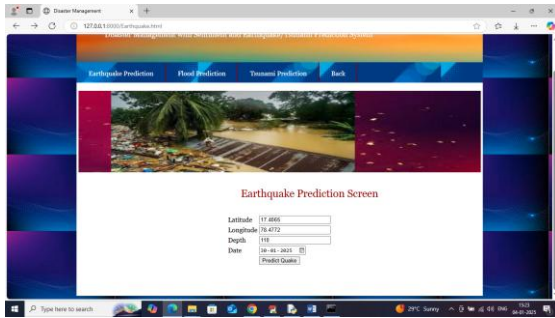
Disaster Management
127.0.0.1:8000/Earthquake.html
Disaster Management with Sentiment and Earthquake, Tsunami Prediction System

Earthquake Prediction
Flood Prediction
Tsunami Prediction
Back

Earthquake Prediction Screen

Latitude 17.4065
Longitude 78.4772
Depth 110
Date 20-01-2025
Predict Quake

Type here to search
29°C Sunny
ENG
15:23
04-01-2025